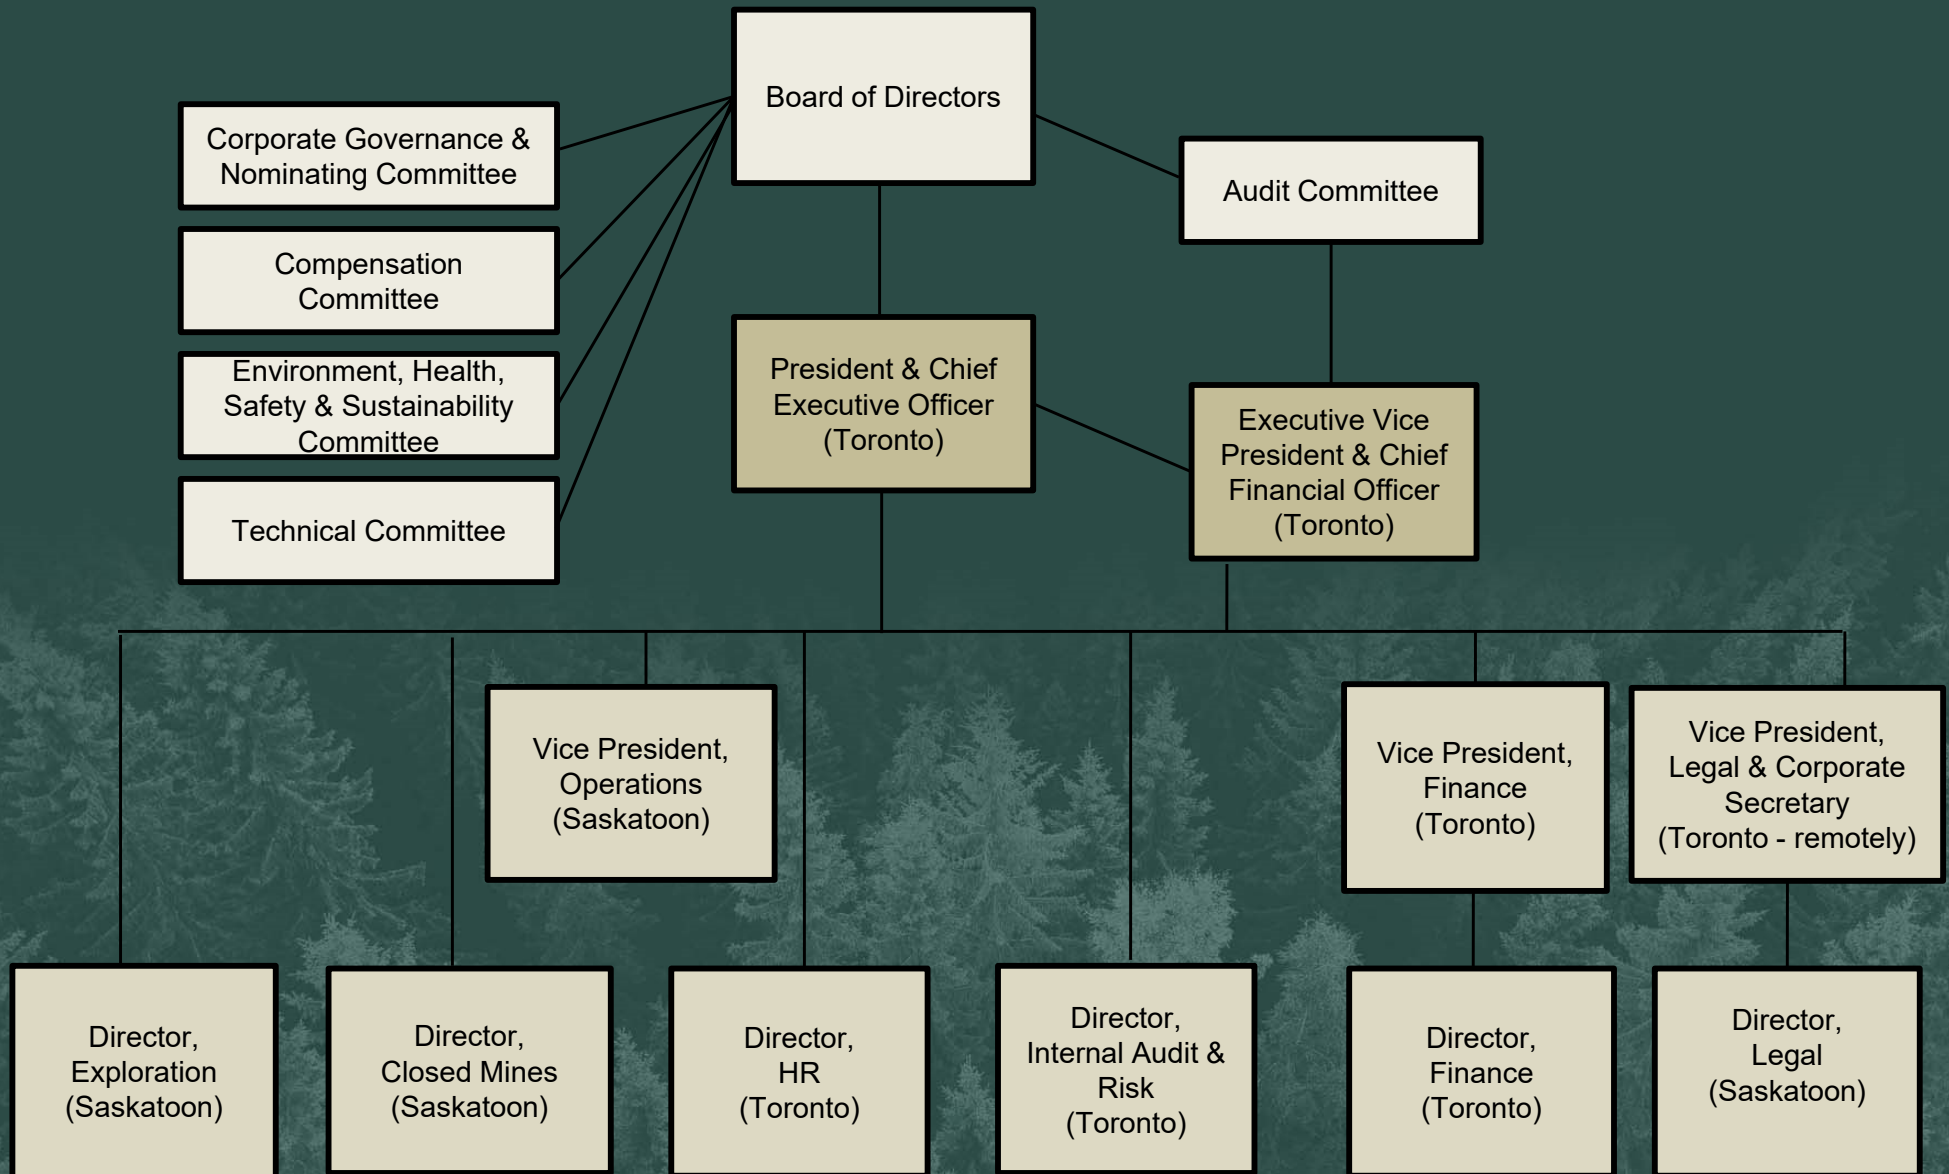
Board of Directors

Corporate Governance & Nominating Committee

Compensation Committee

Environment, Health, Safety & Sustainability Committee

Technical Committee

Audit Committee

President & Chief Executive Officer (Toronto)

Executive Vice President & Chief Financial Officer (Toronto)

Vice President, Operations (Saskatoon)

Vice President, Finance (Toronto)

Vice President, Legal & Corporate Secretary (Toronto - remotely)

Director, Exploration (Saskatoon)

Director, Closed Mines (Saskatoon)

Director, HR (Toronto)

Director, Internal Audit & Risk (Toronto)

Director, Finance (Toronto)

Director, Legal (Saskatoon)